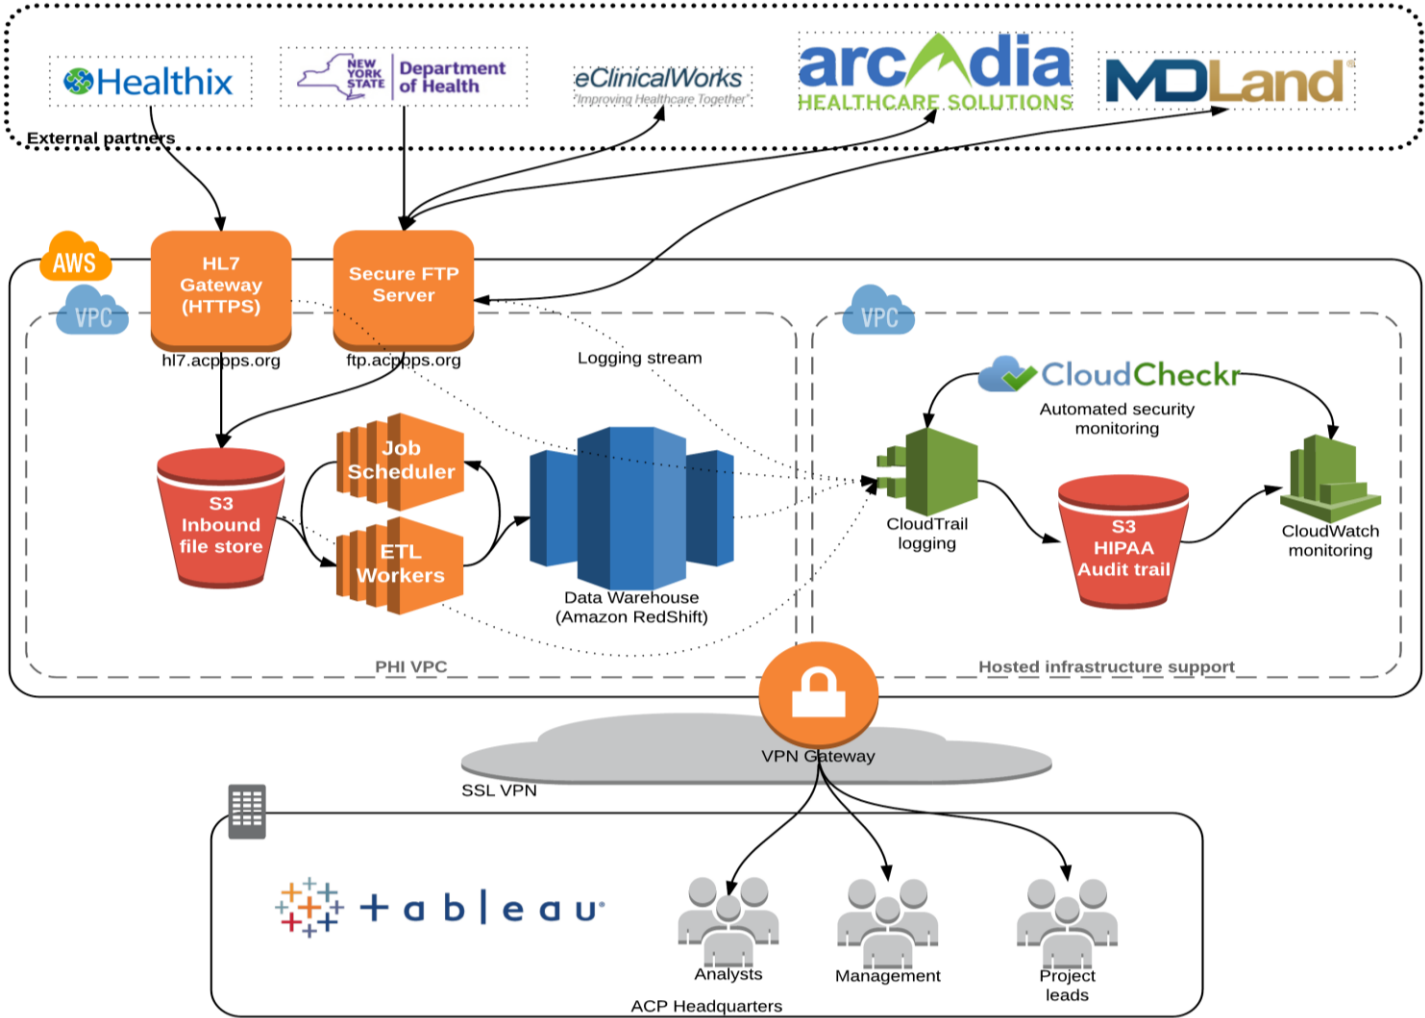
Healthix

NEW YORK STATE Department of Health

eClinicalWorks
"Improving Healthcare Together"

arcadia
HEALTHCARE SOLUTIONS

MDLand

External partners

AWS

HL7 Gateway (HTTPS)

Secure FTP Server

VPC

hl7.acppps.org

ftp.acppps.org

Logging stream

VPC

CloudCheckr

Automated security monitoring

S3 Inbound file store

Job Scheduler

ETL Workers

Data Warehouse (Amazon RedShift)

CloudTrail logging

S3 HIPAA Audit trail

CloudWatch monitoring

PHI VPC

Hosted infrastructure support

VPN Gateway

SSL VPN

tableau

Analysts

Management

Project leads

ACP Headquarters